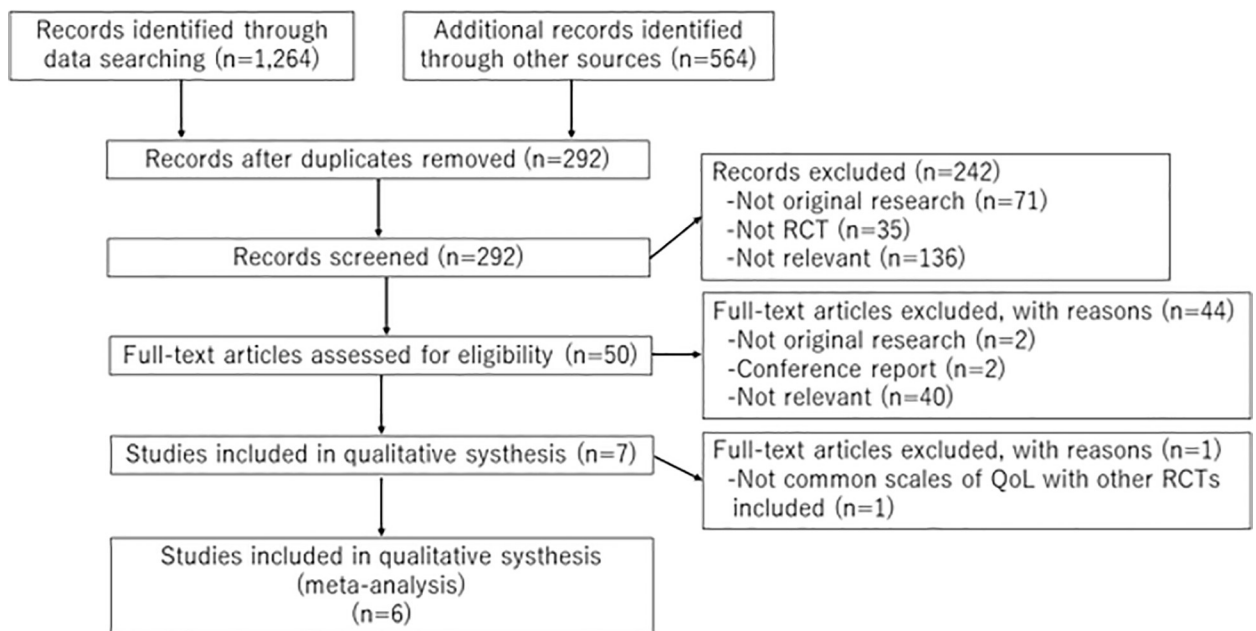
Records identified through data searching (n=1,264)

Additional records identified through other sources (n=564)

Records after duplicates removed (n=292)

Records screened (n=292)

Records excluded (n=242)
-Not original research (n=71)
-Not RCT (n=35)
-Not relevant (n=136)

Full-text articles assessed for eligibility (n=50)

Full-text articles excluded, with reasons (n=44)
-Not original research (n=2)
-Conference report (n=2)
-Not relevant (n=40)

Studies included in qualitative systhesis (n=7)

Full-text articles excluded, with reasons (n=1)
-Not common scales of QoL with other RCTs included (n=1)

Studies included in qualitative systhesis (meta-analysis) (n=6)